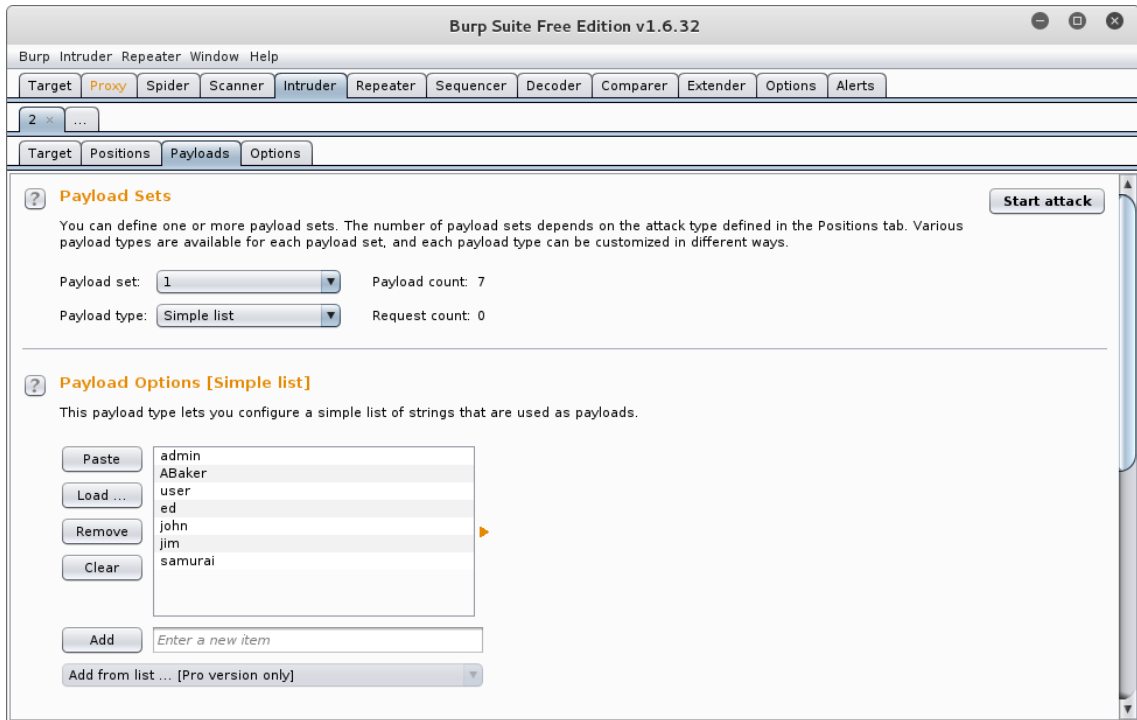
Burp Suite Free Edition v1.6.32

Burp Intruder Repeater Window Help

Target Proxy Spider Scanner Intruder Repeater Sequencer Decoder Comparer Extender Options Alerts

2 × ...

Target Positions Payloads Options

? Payload Sets

Start attack

You can define one or more payload sets. The number of payload sets depends on the attack type defined in the Positions tab. Various payload types are available for each payload set, and each payload type can be customized in different ways.

Payload set: 1 Payload count: 7

Payload type: Simple list Request count: 0

? Payload Options [Simple list]

This payload type lets you configure a simple list of strings that are used as payloads.

Paste
Load ...
Remove
Clear

admin
ABaker
user
ed
john
jim
samurai

Add Enter a new item

Add from list ... [Pro version only]